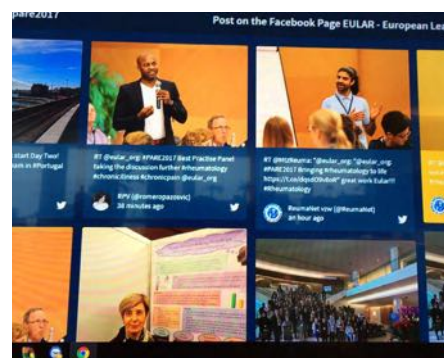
pare2017

Post on the Facebook Page EULAR - European Lea

start Day Two! am in #Portugal

RT @eular_org: #PARE2017 Best Practise Panel taking the discussion further #rheumatology #chronicillness #chronicpain @eular_org

RPV (@romeropazsevic)
30 minutes ago

RT @MizReuma: "@eular_org: @eular_org #PARE2017 Bringing #rheumatology to life https://t.co/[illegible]" great work Eular!!! #rheumatology

ReumaNet vzw (@ReumaNet)
an hour ago